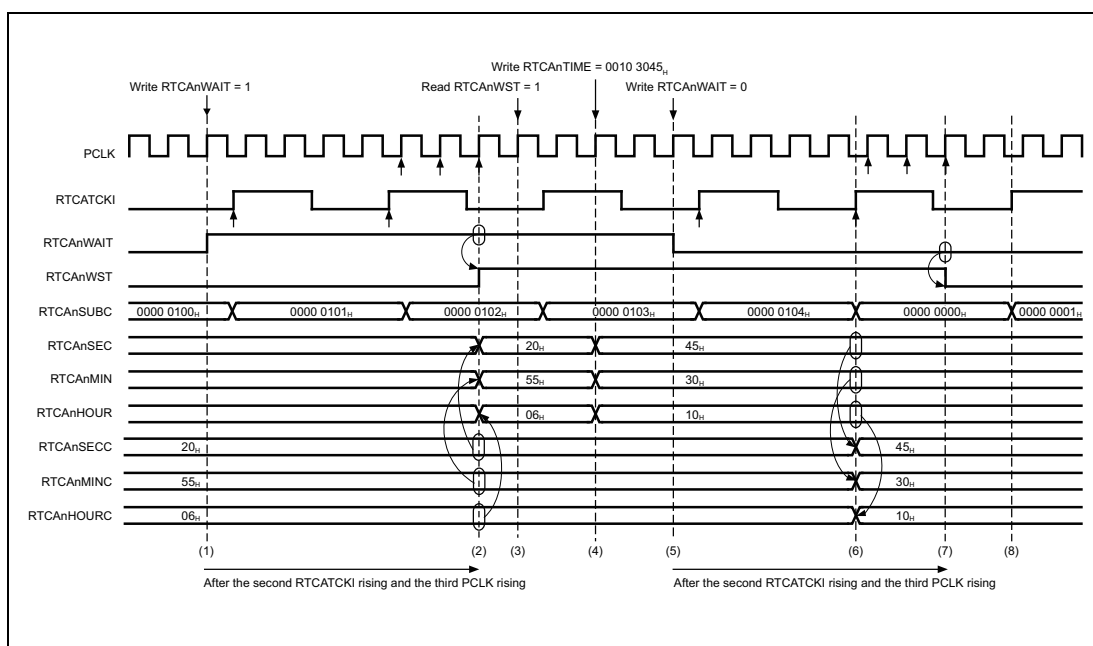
Write RTCAnTIME = 0010 3045$_H$

Write RTCAnWAIT = 1

Read RTCAnWST = 1

Write RTCAnWAIT = 0

PCLK

RTCATCKI

RTCAnWAIT

RTCAnWST

RTCAnSUBC

0000 0100$_H$

0000 0101$_H$

0000 0102$_H$

0000 0103$_H$

0000 0104$_H$

0000 0000$_H$

0000 0001$_H$

RTCAnSEC

20$_H$

45$_H$

RTCAnMIN

55$_H$

30$_H$

RTCAnHOUR

06$_H$

10$_H$

RTCAnSECC

20$_H$

45$_H$

RTCAnMINC

55$_H$

30$_H$

RTCAnHOURC

06$_H$

10$_H$

(1)

(2)

(3)

(4)

(5)

(6)

(7)

(8)

After the second RTCATCKI rising and the third PCLK rising

After the second RTCATCKI rising and the third PCLK rising